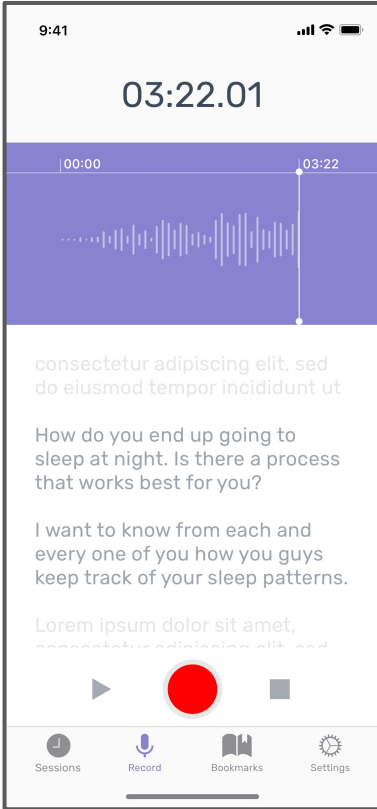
9:41

03:22.01

00:00

03:22

consectetur adipiscing elit, sed do eiusmod tempor incididunt ut

How do you end up going to sleep at night. Is there a process that works best for you?

I want to know from each and every one of you how you guys keep track of your sleep patterns.

Lorem ipsum dolor sit amet, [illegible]

Sessions

Record

Bookmarks

Settings